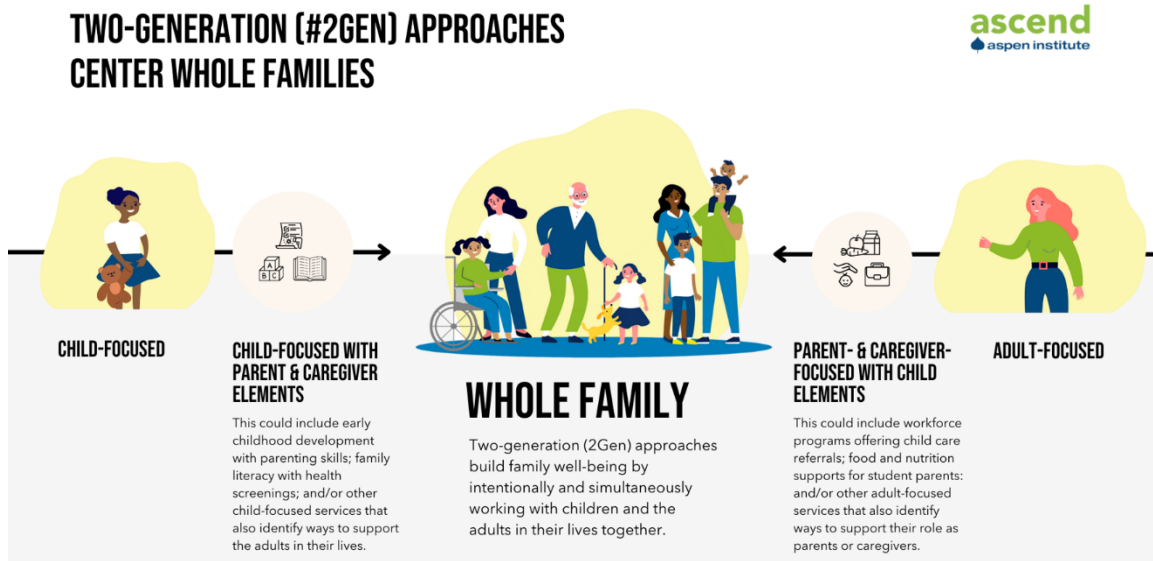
TWO-GENERATION (#2GEN) APPROACHES CENTER WHOLE FAMILIES

ascend
aspen institute

CHILD-FOCUSED

CHILD-FOCUSED WITH PARENT & CAREGIVER ELEMENTS

This could include early childhood development with parenting skills; family literacy with health screenings; and/or other child-focused services that also identify ways to support the adults in their lives.

WHOLE FAMILY

Two-generation (2Gen) approaches build family well-being by intentionally and simultaneously working with children and the adults in their lives together.

PARENT- & CAREGIVER-FOCUSED WITH CHILD ELEMENTS

This could include workforce programs offering child care referrals; food and nutrition supports for student parents: and/or other adult-focused services that also identify ways to support their role as parents or caregivers.

ADULT-FOCUSED